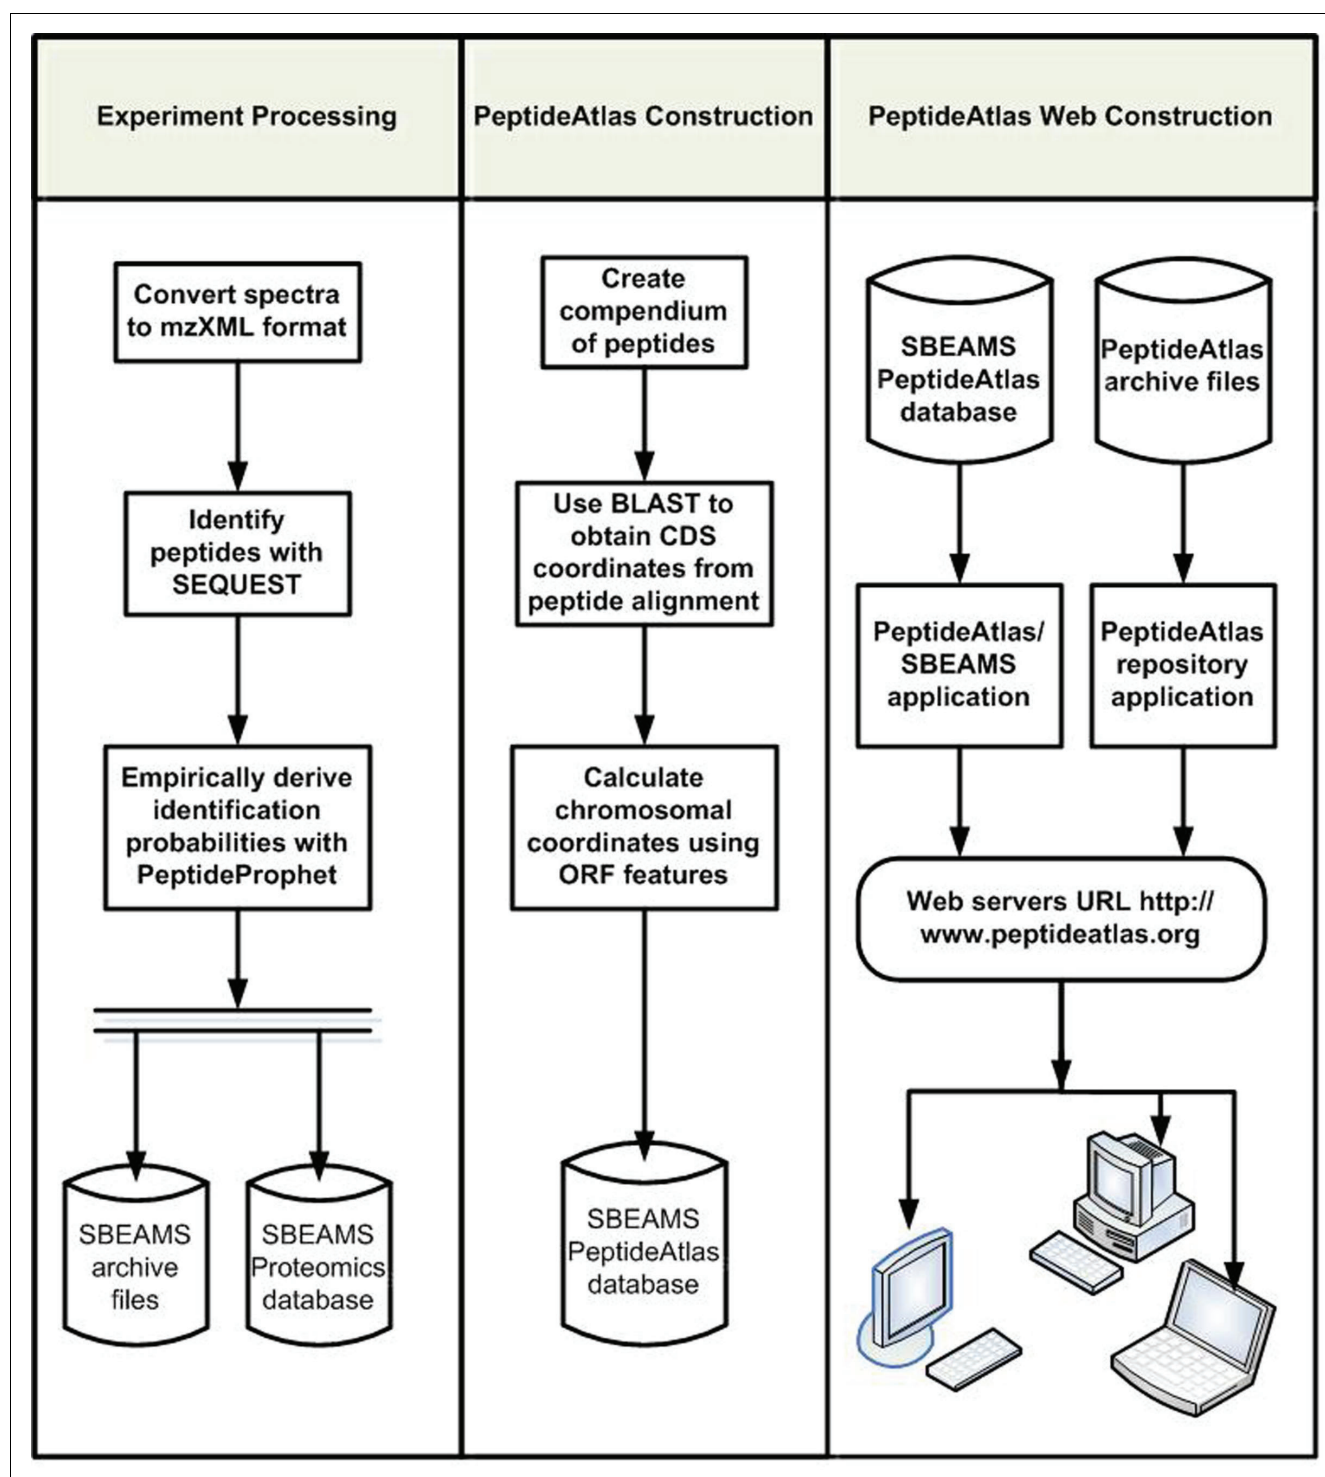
| Experiment Processing | PeptideAtlas Construction | PeptideAtlas Web Construction |
|---|---|---|

Convert spectra to mzXML format

Identify peptides with SEQUEST

Empirically derive identification probabilities with PeptideProphet

SBEAMS archive files

SBEAMS Proteomics database

Create compendium of peptides

Use BLAST to obtain CDS coordinates from peptide alignment

Calculate chromosomal coordinates using ORF features

SBEAMS PeptideAtlas database

SBEAMS PeptideAtlas database

PeptideAtlas archive files

PeptideAtlas/ SBEAMS application

PeptideAtlas repository application

Web servers URL http:// www.peptideatlas.org